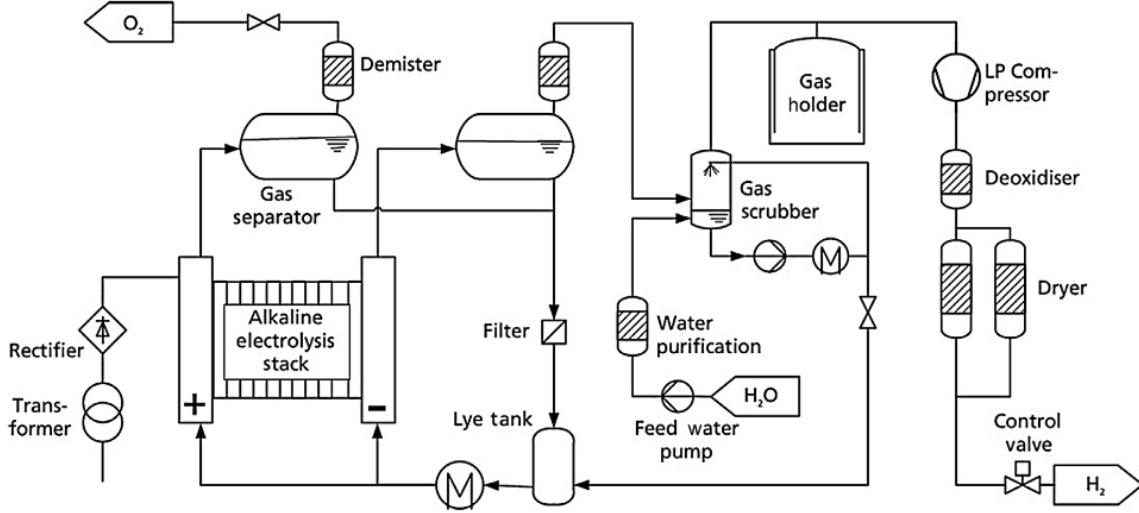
$O_2$

Demister

Gas separator

Gas holder

LP Compressor

Gas scrubber

Deoxidiser

Dryer

Rectifier

Transformer

+

Alkaline electrolysis stack

−

Filter

Water purification

$H_2O$

Feed water pump

Lye tank

Control valve

$H_2$